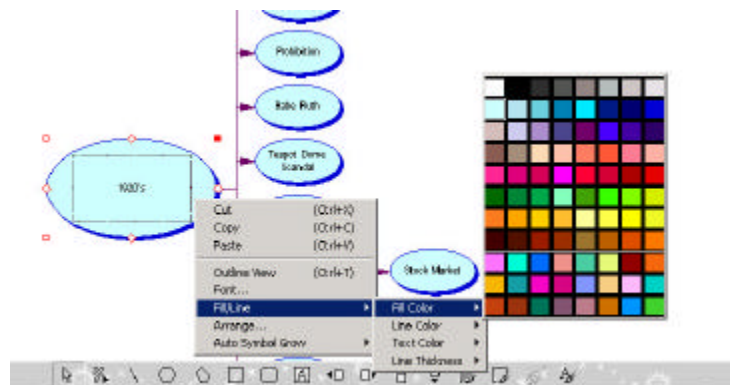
Prohibition

Babe Ruth

Teapot Dome Scandal

1920's

Stock Market

Cut (Ctrl+X)
Copy (Ctrl+C)
Paste (Ctrl+V)
Outline View (Ctrl+T)
Font...
Fill/Line
Arrange...
Auto Symbol Grow

Fill Color
Line Color
Text Color
Line Thickness